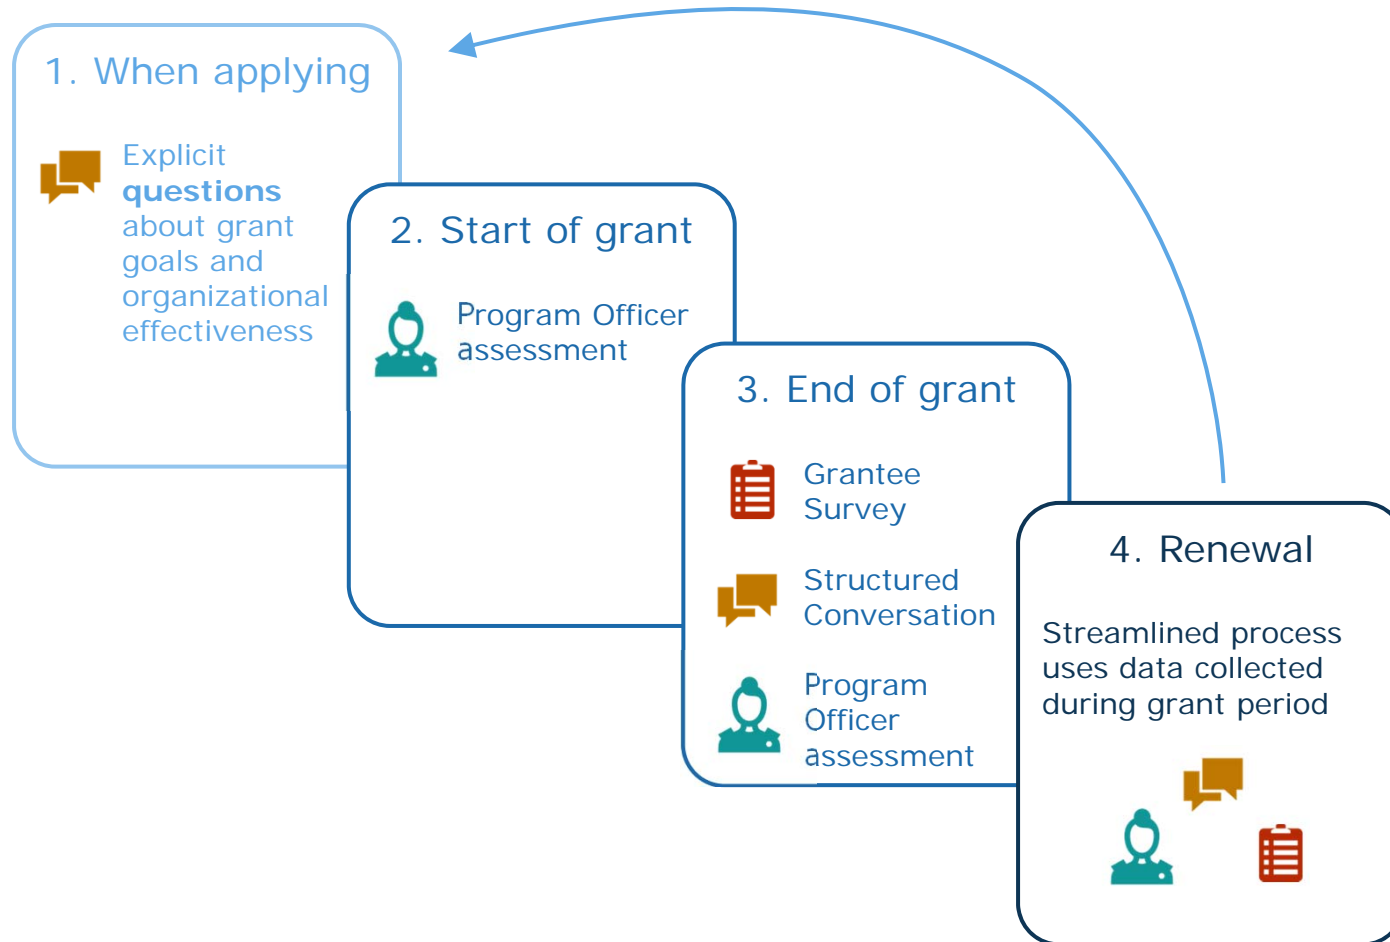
1. When applying

Explicit **questions** about grant goals and organizational effectiveness

2. Start of grant

Program Officer assessment

3. End of grant

Grantee Survey

Structured Conversation

Program Officer assessment

4. Renewal

Streamlined process uses data collected during grant period